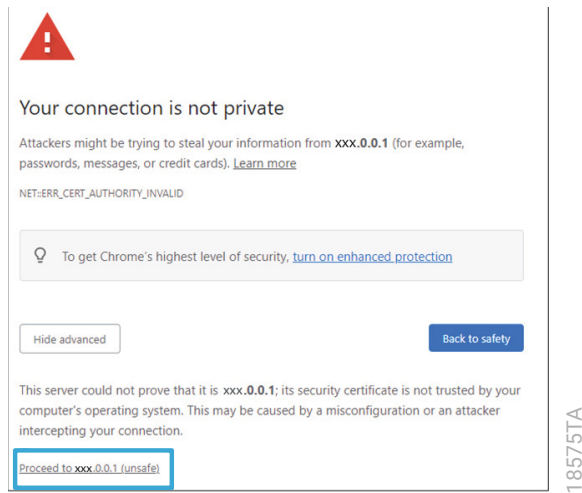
Your connection is not private

Attackers might be trying to steal your information from xxx.0.0.1 (for example, passwords, messages, or credit cards). Learn more

NET::ERR_CERT_AUTHORITY_INVALID

To get Chrome's highest level of security, turn on enhanced protection

Hide advanced

Back to safety

This server could not prove that it is xxx.0.0.1; its security certificate is not trusted by your computer's operating system. This may be caused by a misconfiguration or an attacker intercepting your connection.

Proceed to xxx.0.0.1 (unsafe)

18575TA